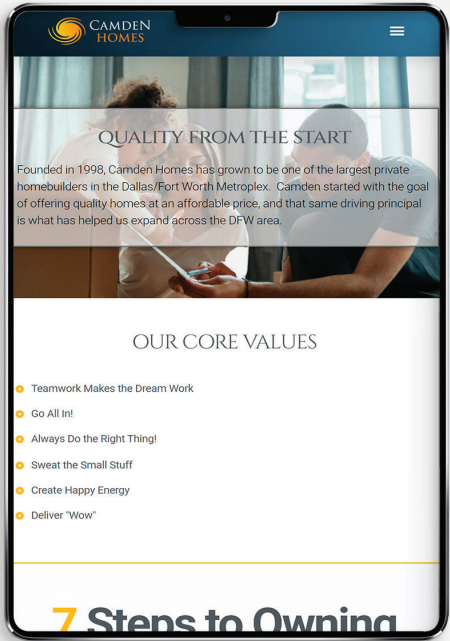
CAMDEN HOMES

QUALITY FROM THE START

Founded in 1998, Camden Homes has grown to be one of the largest private homebuilders in the Dallas/Fort Worth Metroplex. Camden started with the goal of offering quality homes at an affordable price, and that same driving principal is what has helped us expand across the DFW area.

OUR CORE VALUES

Teamwork Makes the Dream Work

Go All In!

Always Do the Right Thing!

Sweat the Small Stuff

Create Happy Energy

Deliver "Wow"

7 Steps to Owning